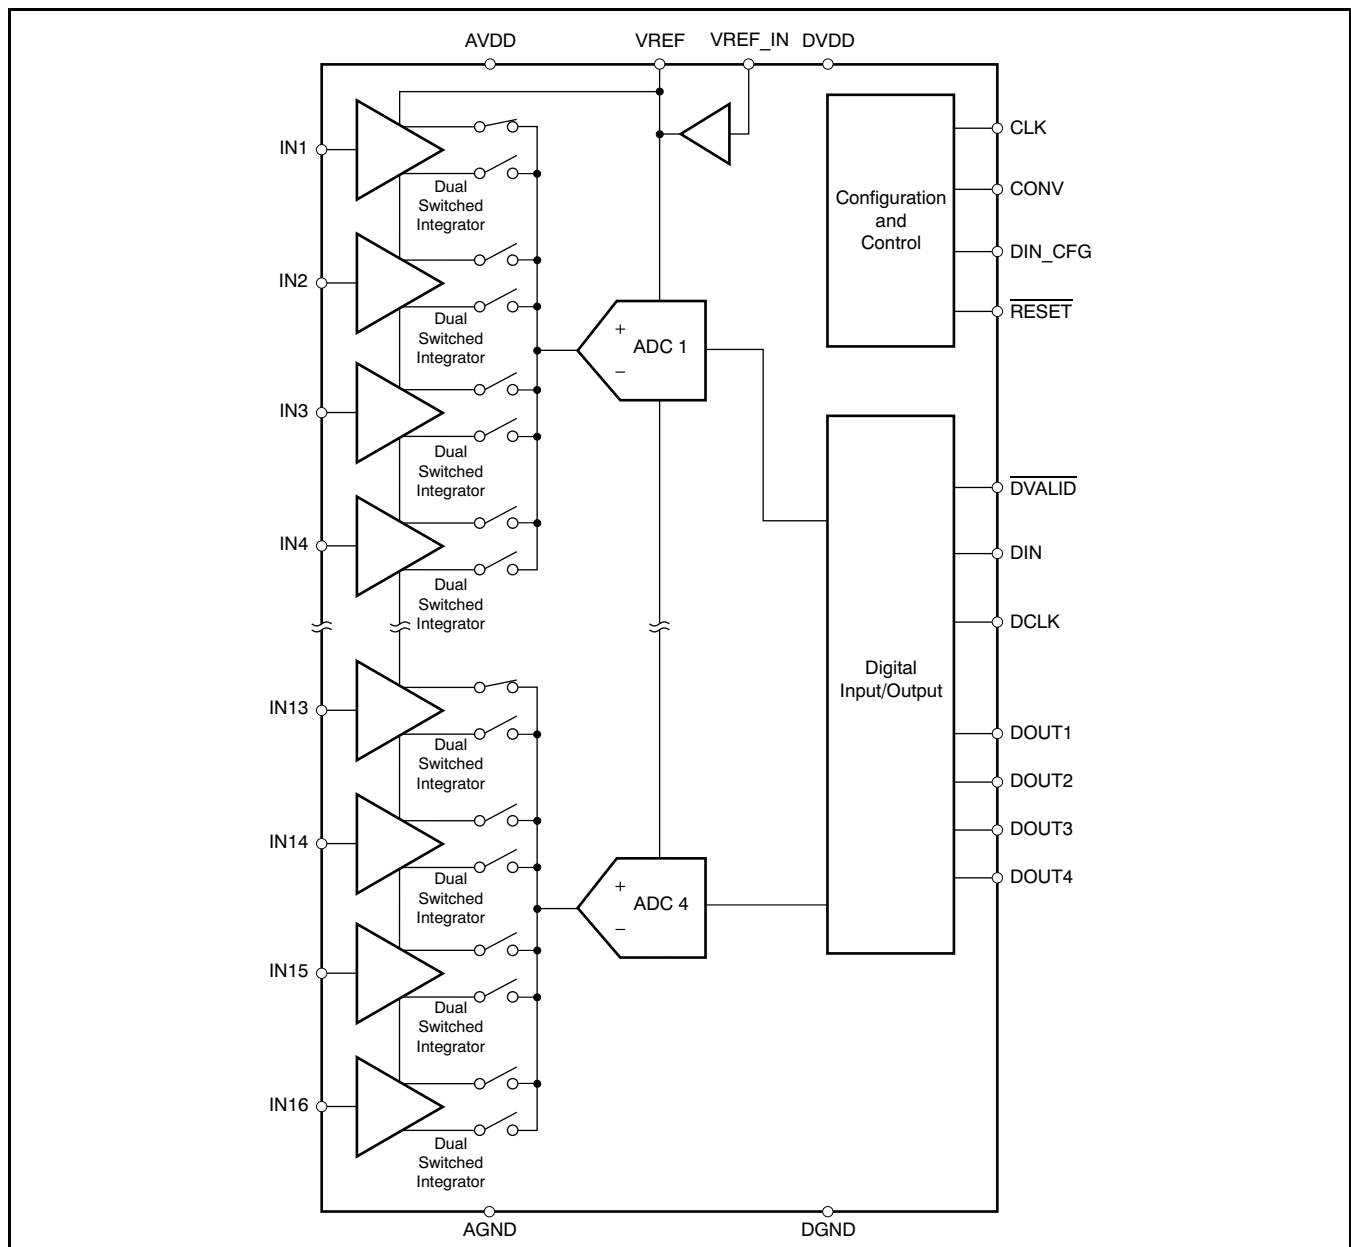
AVDD VREF VREF_IN DVDD

IN1
Dual Switched Integrator

IN2
Dual Switched Integrator

IN3
Dual Switched Integrator

IN4
Dual Switched Integrator

IN13
Dual Switched Integrator

IN14
Dual Switched Integrator

IN15
Dual Switched Integrator

IN16
Dual Switched Integrator

+
ADC 1
–

+
ADC 4
–

Configuration and Control

CLK
CONV
DIN_CFG
$\overline{\text{RESET}}$

Digital Input/Output

$\overline{\text{DVALID}}$
DIN
DCLK
DOUT1
DOUT2
DOUT3
DOUT4

AGND DGND